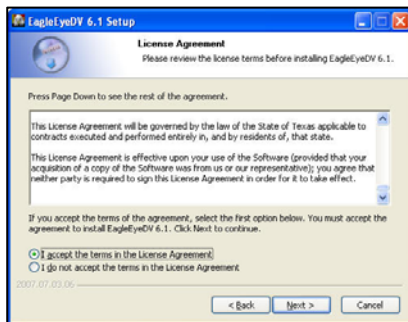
EagleEyeDV 6.1 Setup

License Agreement
Please review the license terms before installing EagleEyeDV 6.1.

Press Page Down to see the rest of the agreement.

This License Agreement will be governed by the law of the State of Texas applicable to contracts executed and performed entirely in, and by residents of, that state.

This License Agreement is effective upon your use of the Software (provided that your acquisition of a copy of the Software was from us or our representative); you agree that neither party is required to sign this License Agreement in order for it to take effect.

If you accept the terms of the agreement, select the first option below. You must accept the agreement to install EagleEyeDV 6.1. Click Next to continue.

I accept the terms in the License Agreement
I do not accept the terms in the License Agreement

2007.07.03.06

< Back
Next >
Cancel